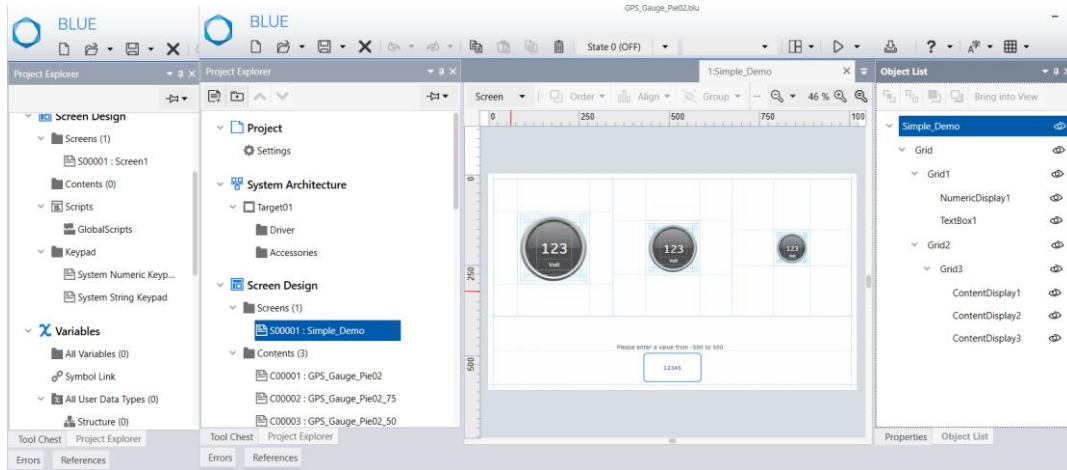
BLUE

Project Explorer

Screen Design
Screens (1)
S00001 : Screen1
Contents (0)
Scripts
GlobalScripts
Keypad
System Numeric Keyp...
System String Keypad
Variables
All Variables (0)
Symbol Link
All User Data Types (0)
Structure (0)

Tool Chest Project Explorer
Errors References

GPS_Gauge_Pie02.blu

BLUE

State 0 (OFF)

Project Explorer

Project
Settings
System Architecture
Target01
Driver
Accessories
Screen Design
Screens (1)
S00001 : Simple_Demo
Contents (3)
C00001 : GPS_Gauge_Pie02
C00002 : GPS_Gauge_Pie02_75
C00003 : GPS_Gauge_Pie02_50

Tool Chest Project Explorer
Errors References

1:Simple_Demo

Screen Order Align Group 46 %

0 250 500 750 100
250
500

123
Volt
123
Volt
123
Volt

Please enter a value from -500 to 500.
12345

Object List

Bring into View

Simple_Demo
Grid
Grid1
NumericDisplay1
TextBox1
Grid2
Grid3
ContentDisplay1
ContentDisplay2
ContentDisplay3

Properties Object List